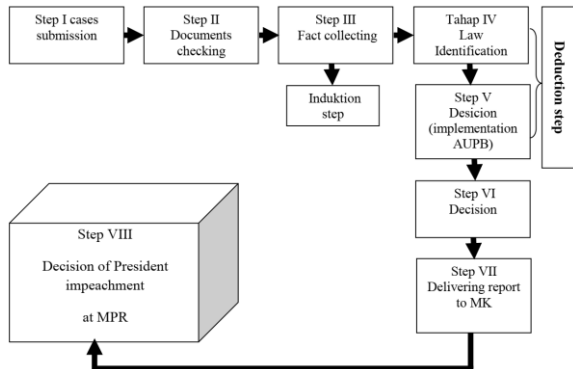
Step I cases submission

Step II Documents checking

Step III Fact collecting

Tahap IV Law Identification

Deduction step

Induktion step

Step V Desicion (implementation AUPB)

Step VI Decision

Step VII Delivering report to MK

Step VIII

Decision of President impeachment

at MPR